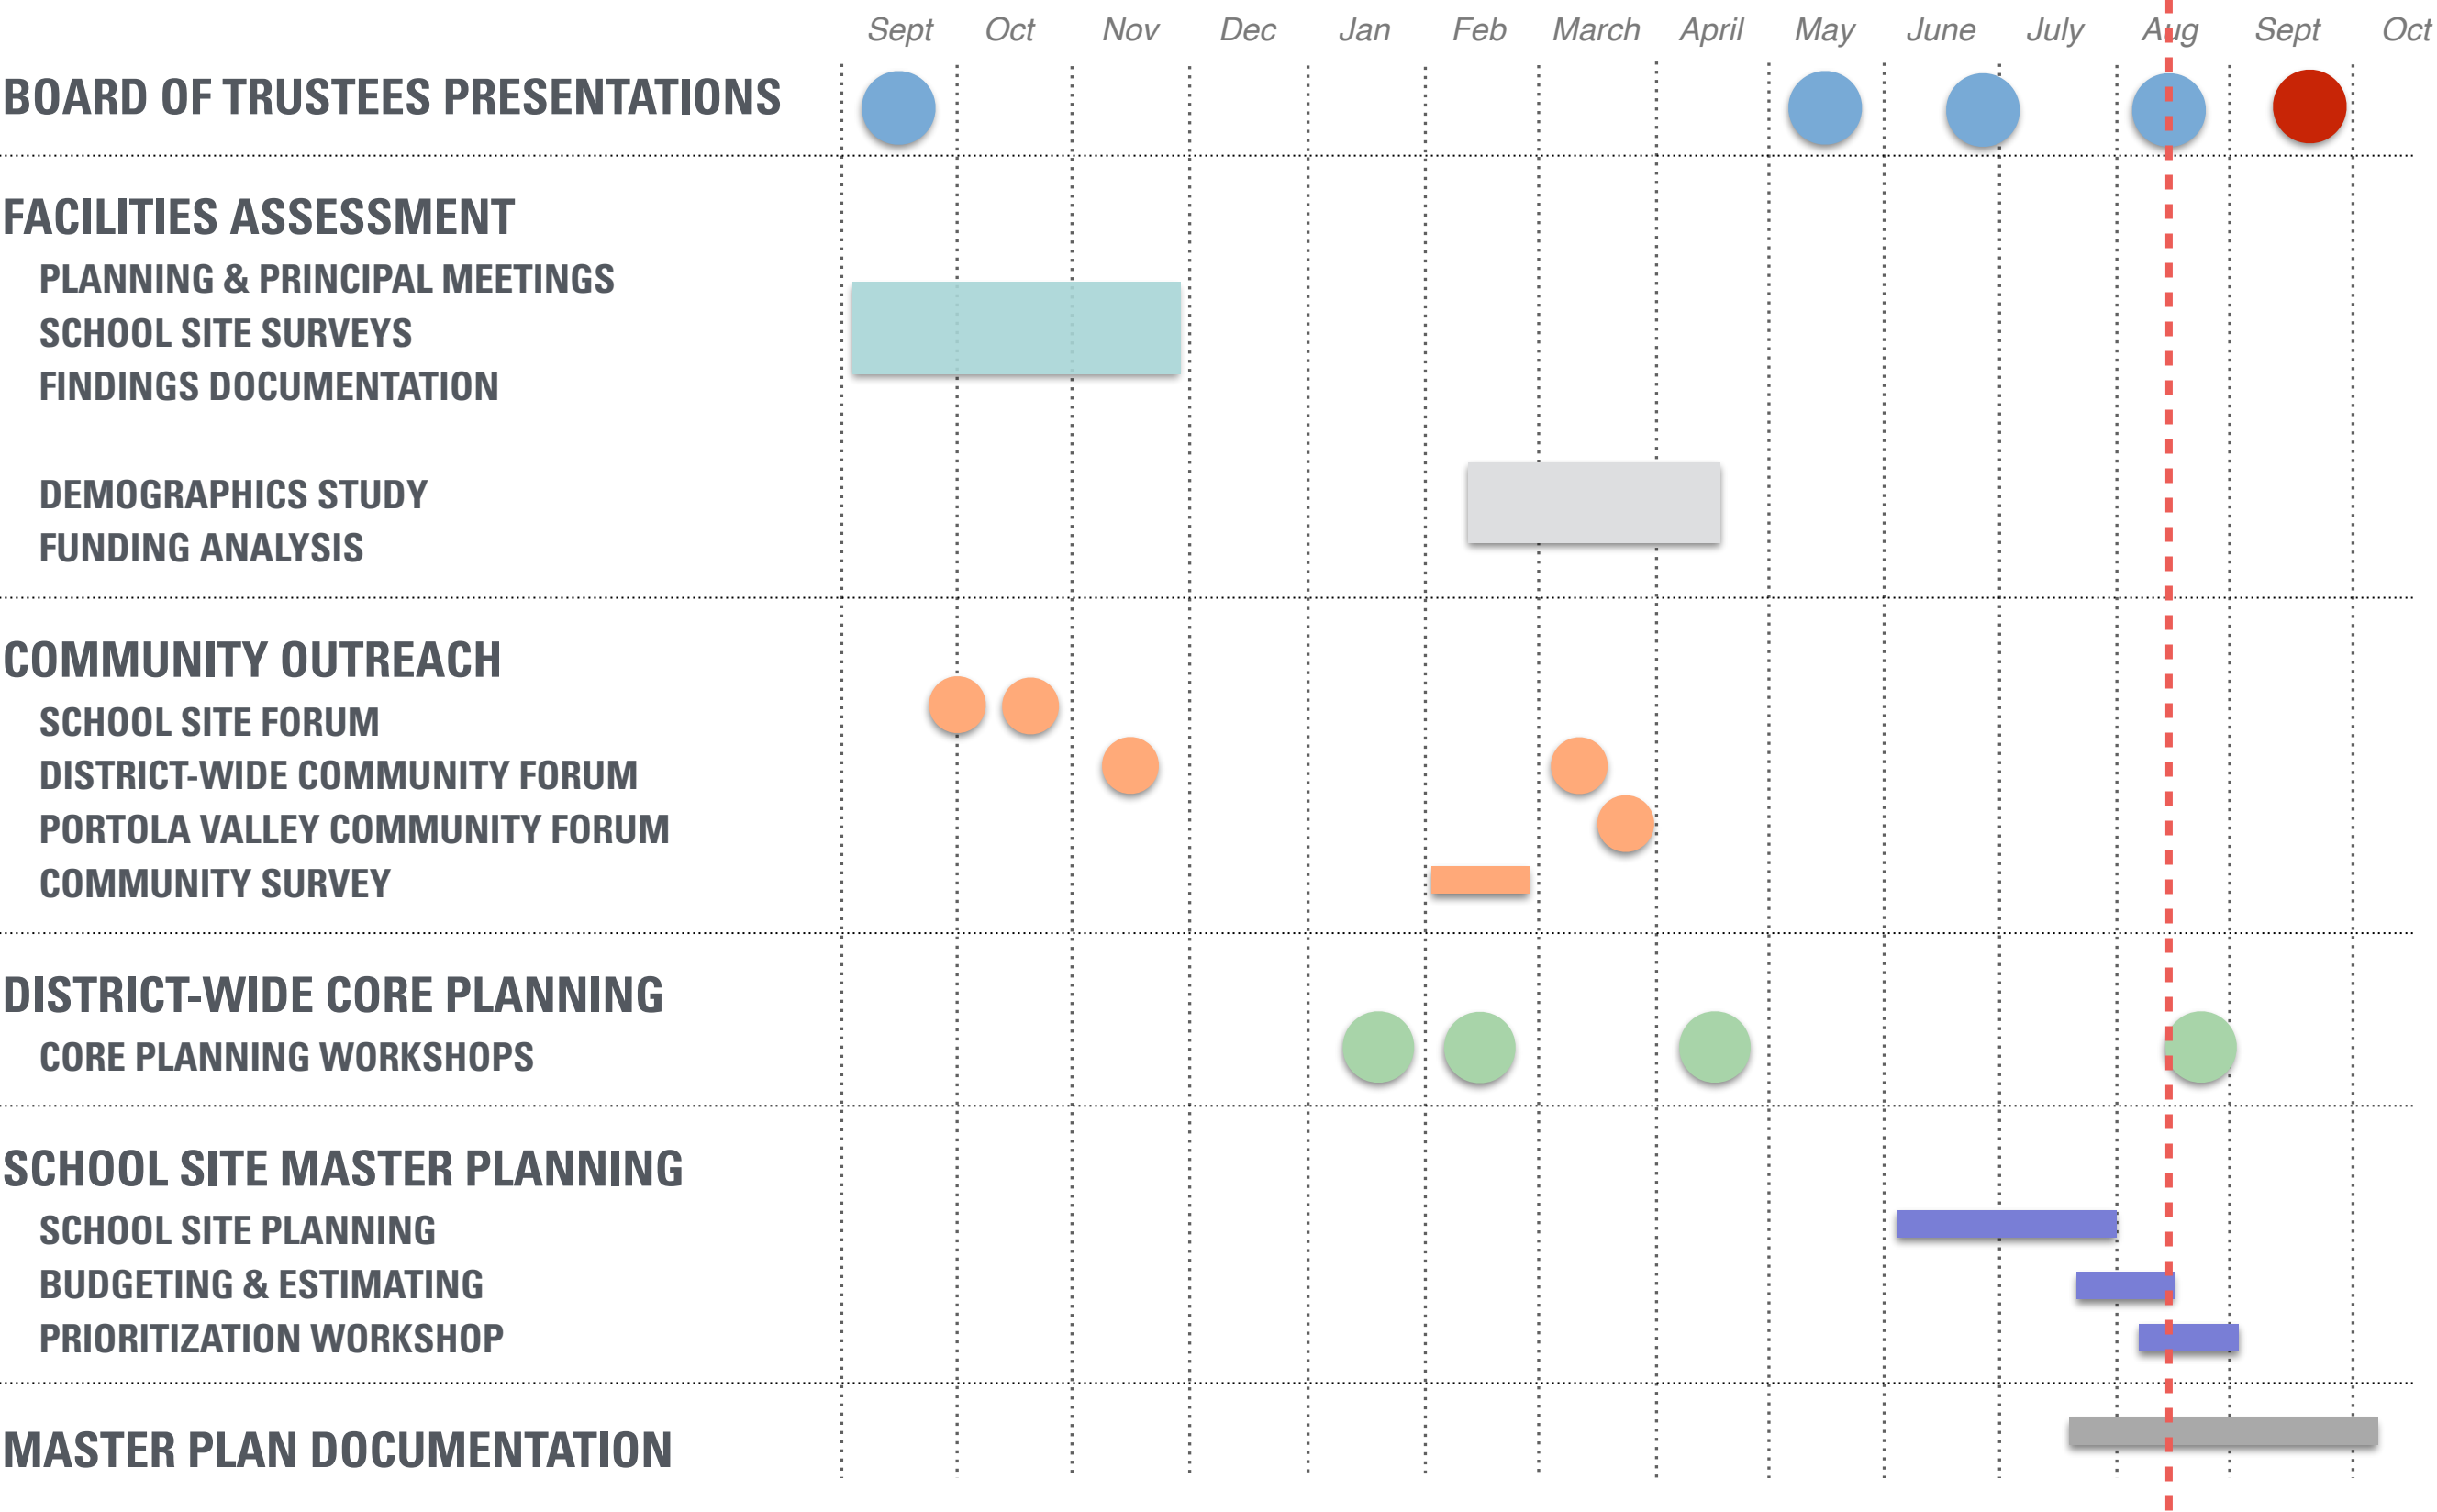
Sept Oct Nov Dec Jan Feb March April May June July Aug Sept Oct

BOARD OF TRUSTEES PRESENTATIONS

FACILITIES ASSESSMENT
PLANNING & PRINCIPAL MEETINGS
SCHOOL SITE SURVEYS
FINDINGS DOCUMENTATION

DEMOGRAPHICS STUDY
FUNDING ANALYSIS

COMMUNITY OUTREACH
SCHOOL SITE FORUM
DISTRICT-WIDE COMMUNITY FORUM
PORTOLA VALLEY COMMUNITY FORUM
COMMUNITY SURVEY

DISTRICT-WIDE CORE PLANNING
CORE PLANNING WORKSHOPS

SCHOOL SITE MASTER PLANNING
SCHOOL SITE PLANNING
BUDGETING & ESTIMATING
PRIORITIZATION WORKSHOP

MASTER PLAN DOCUMENTATION